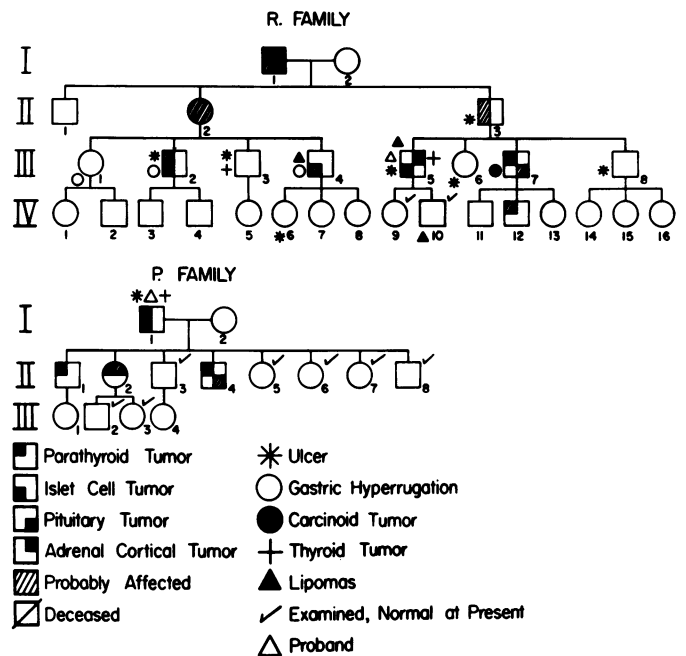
R. FAMILY

I 1 2

II 1 2 3

III 1 2 3 4 5 6 7 8

IV 1 2 3 4 5 6 7 8 9 10 11 12 13 14 15 16

P. FAMILY

I 1 2

II 1 2 3 4 5 6 7 8

III 1 2 3 4

Parathyroid Tumor
Islet Cell Tumor
Pituitary Tumor
Adrenal Cortical Tumor
Probably Affected
Deceased

Ulcer
Gastric Hyperrugation
Carcinoid Tumor
Thyroid Tumor
Lipomas
Examined, Normal at Present
Proband